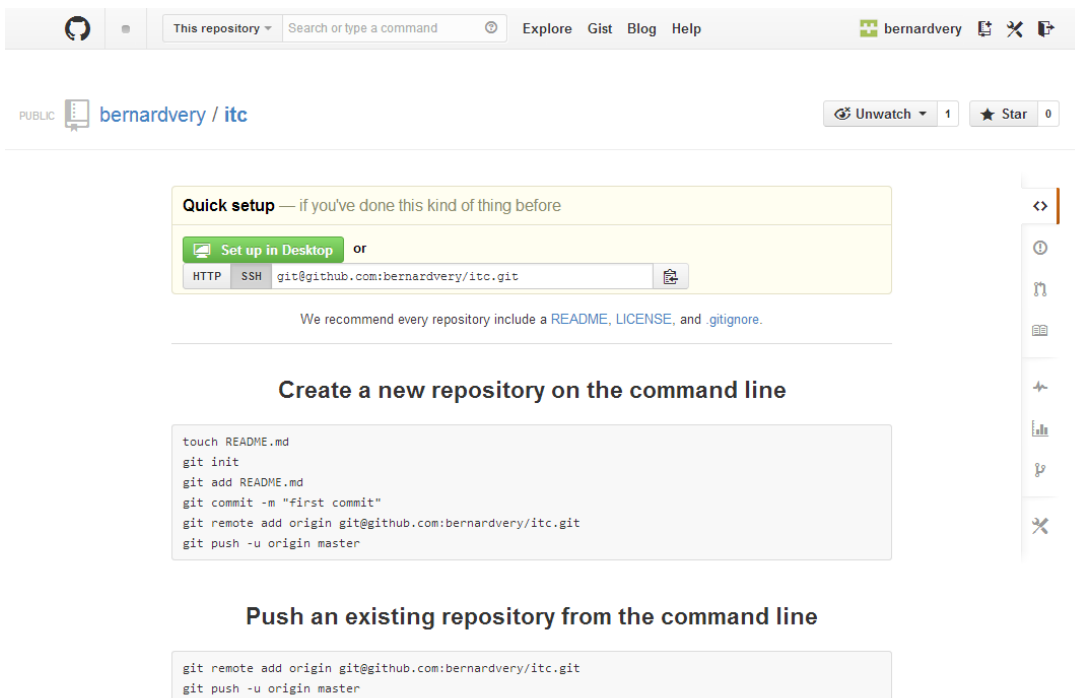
This repository | Search or type a command | Explore | Gist | Blog | Help | bernardvery

PUBLIC bernardvery / itc

Unwatch 1 | Star 0

Quick setup — if you've done this kind of thing before

Set up in Desktop or

HTTP | SSH | git@github.com:bernardvery/itc.git

We recommend every repository include a README, LICENSE, and .gitignore.

Create a new repository on the command line

touch README.md
git init
git add README.md
git commit -m "first commit"
git remote add origin git@github.com:bernardvery/itc.git
git push -u origin master

Push an existing repository from the command line

git remote add origin git@github.com:bernardvery/itc.git
git push -u origin master